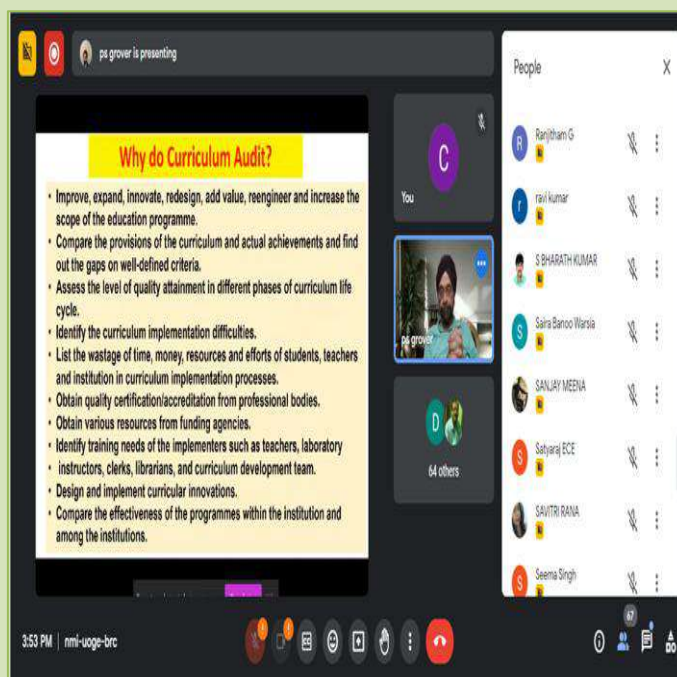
ps grover is presenting

Why do Curriculum Audit?

- Improve, expand, innovate, redesign, add value, reengineer and increase the scope of the education programme.
- Compare the provisions of the curriculum and actual achievements and find out the gaps on well-defined criteria.
- Assess the level of quality attainment in different phases of curriculum life cycle.
- Identify the curriculum implementation difficulties.
- List the wastage of time, money, resources and efforts of students, teachers and institution in curriculum implementation processes.
- Obtain quality certification/accreditation from professional bodies.
- Obtain various resources from funding agencies.
- Identify training needs of the implementers such as teachers, laboratory
- instructors, clerks, librarians, and curriculum development team.
- Design and implement curricular innovations.
- Compare the effectiveness of the programmes within the institution and among the institutions.

C
You

ps grover

D
64 others

People
X

R Ranjitham G
r ravi kumar
S BHARATH KUMAR
S Saira Banoo Warsia
SANJAY MEENA
S Satyaraj ECE
SAVITRI RANA
S Seema Singh

3:53 PM | nmi-uoge-brc

67